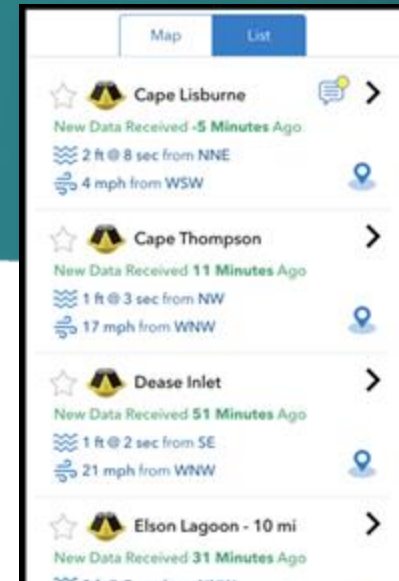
Map List

Cape Lisburne
New Data Received -5 Minutes Ago
2 ft @ 8 sec from NNE
4 mph from WSW

Cape Thompson
New Data Received 11 Minutes Ago
1 ft @ 3 sec from NW
17 mph from WNW

Dease Inlet
New Data Received 51 Minutes Ago
1 ft @ 2 sec from SE
21 mph from WNW

Elson Lagoon - 10 mi
New Data Received 31 Minutes Ago
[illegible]